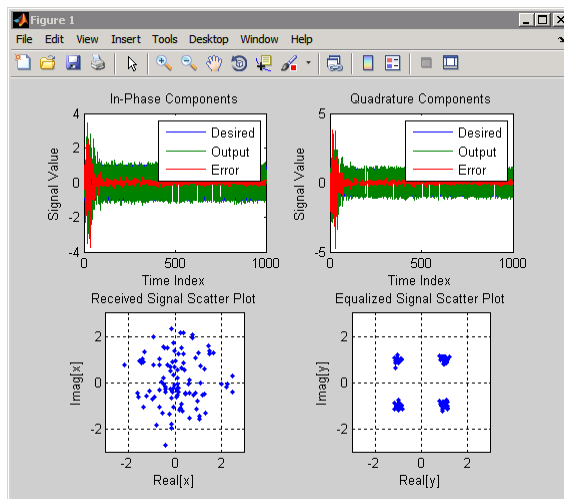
Figure 1

File Edit View Insert Tools Desktop Window Help

In-Phase Components

Desired
Output
Error

Signal Value

4
2
0
-2
-4

0 500 1000

Time Index

Quadrature Components

Desired
Output
Error

Signal Value

5
0
-5

0 500 1000

Time Index

Received Signal Scatter Plot

Imag[x]

2
0
-2

-2 0 2

Real[x]

Equalized Signal Scatter Plot

Imag[y]

2
0
-2

-2 0 2

Real[y]